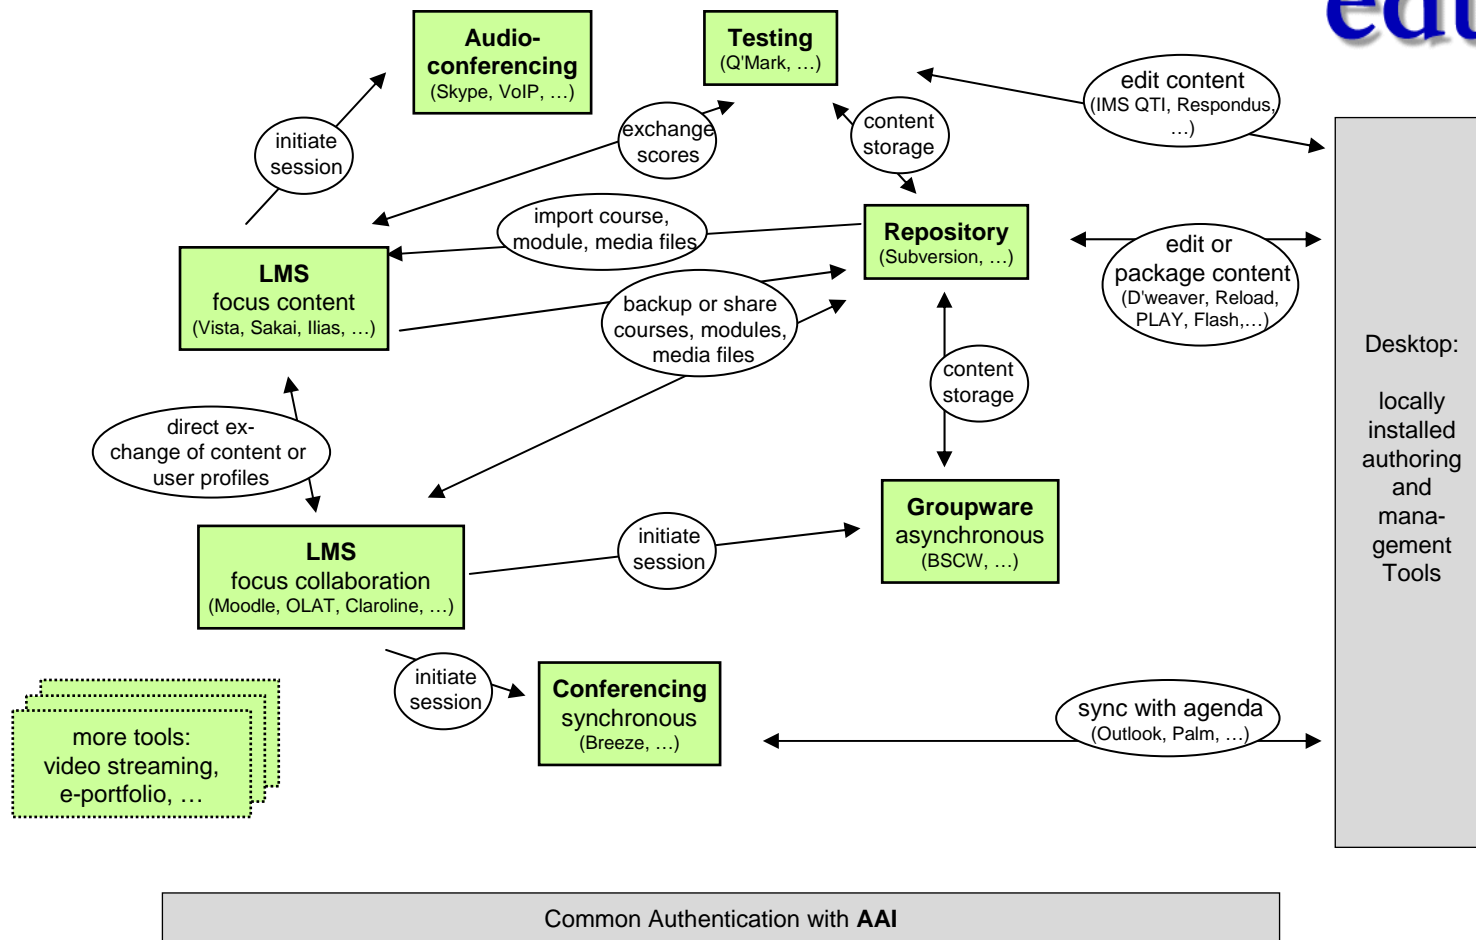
edu

Audio-conferencing
(Skype, VoIP, …)

Testing
(Q'Mark, …)

edit content
(IMS QTI, Respondus, …)

initiate session

exchange scores

content storage

import course, module, media files

Repository
(Subversion, …)

LMS
focus content
(Vista, Sakai, Ilias, …)

backup or share courses, modules, media files

edit or package content
(D'weaver, Reload, PLAY, Flash,…)

Desktop:

locally installed authoring and management Tools

content storage

direct exchange of content or user profiles

Groupware
asynchronous
(BSCW, …)

initiate session

LMS
focus collaboration
(Moodle, OLAT, Claroline, …)

initiate session

Conferencing
synchronous
(Breeze, …)

sync with agenda
(Outlook, Palm, …)

more tools:
video streaming,
e-portfolio, …

Common Authentication with **AAI**